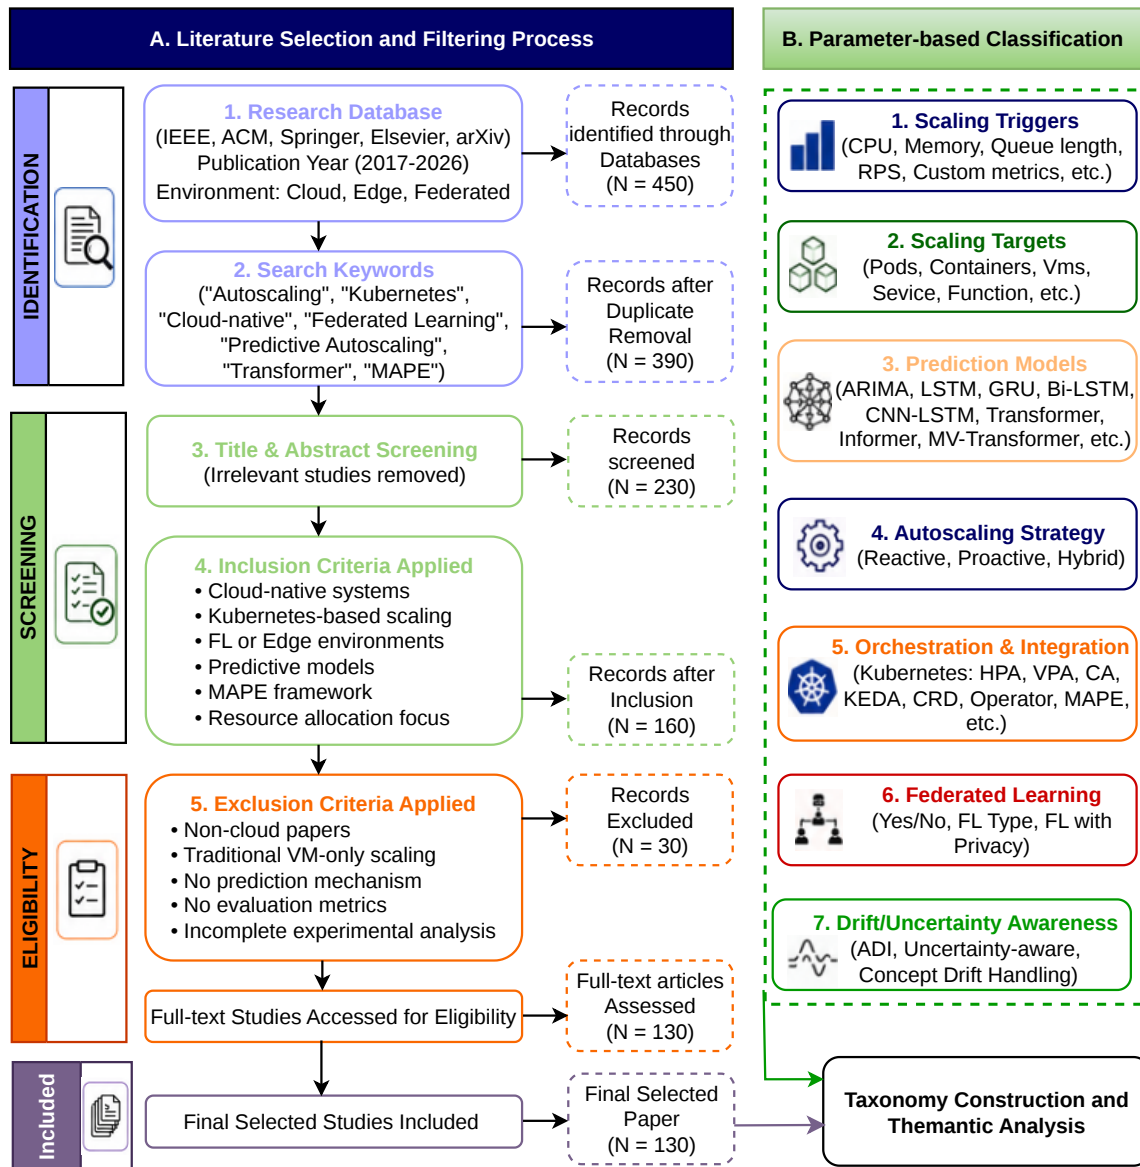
A. Literature Selection and Filtering Process

B. Parameter-based Classification

IDENTIFICATION

1. Research Database
(IEEE, ACM, Springer, Elsevier, arXiv)
Publication Year (2017-2026)
Environment: Cloud, Edge, Federated

Records identified through Databases
(N = 450)

2. Search Keywords
("Autoscaling", "Kubernetes", "Cloud-native", "Federated Learning", "Predictive Autoscaling", "Transformer", "MAPE")

Records after Duplicate Removal
(N = 390)

SCREENING

3. Title & Abstract Screening
(Irrelevant studies removed)

Records screened
(N = 230)

4. Inclusion Criteria Applied
• Cloud-native systems
• Kubernetes-based scaling
• FL or Edge environments
• Predictive models
• MAPE framework
• Resource allocation focus

Records after Inclusion
(N = 160)

ELIGIBILITY

5. Exclusion Criteria Applied
• Non-cloud papers
• Traditional VM-only scaling
• No prediction mechanism
• No evaluation metrics
• Incomplete experimental analysis

Records Excluded
(N = 30)

Full-text Studies Accessed for Eligibility

Full-text articles Assessed
(N = 130)

Included

Final Selected Studies Included

Final Selected Paper
(N = 130)

1. Scaling Triggers
(CPU, Memory, Queue length, RPS, Custom metrics, etc.)

2. Scaling Targets
(Pods, Containers, Vms, Sevice, Function, etc.)

3. Prediction Models
(ARIMA, LSTM, GRU, Bi-LSTM, CNN-LSTM, Transformer, Informer, MV-Transformer, etc.)

4. Autoscaling Strategy
(Reactive, Proactive, Hybrid)

5. Orchestration & Integration
(Kubernetes: HPA, VPA, CA, KEDA, CRD, Operator, MAPE, etc.)

6. Federated Learning
(Yes/No, FL Type, FL with Privacy)

7. Drift/Uncertainty Awareness
(ADI, Uncertainty-aware, Concept Drift Handling)

Taxonomy Construction and Themantic Analysis